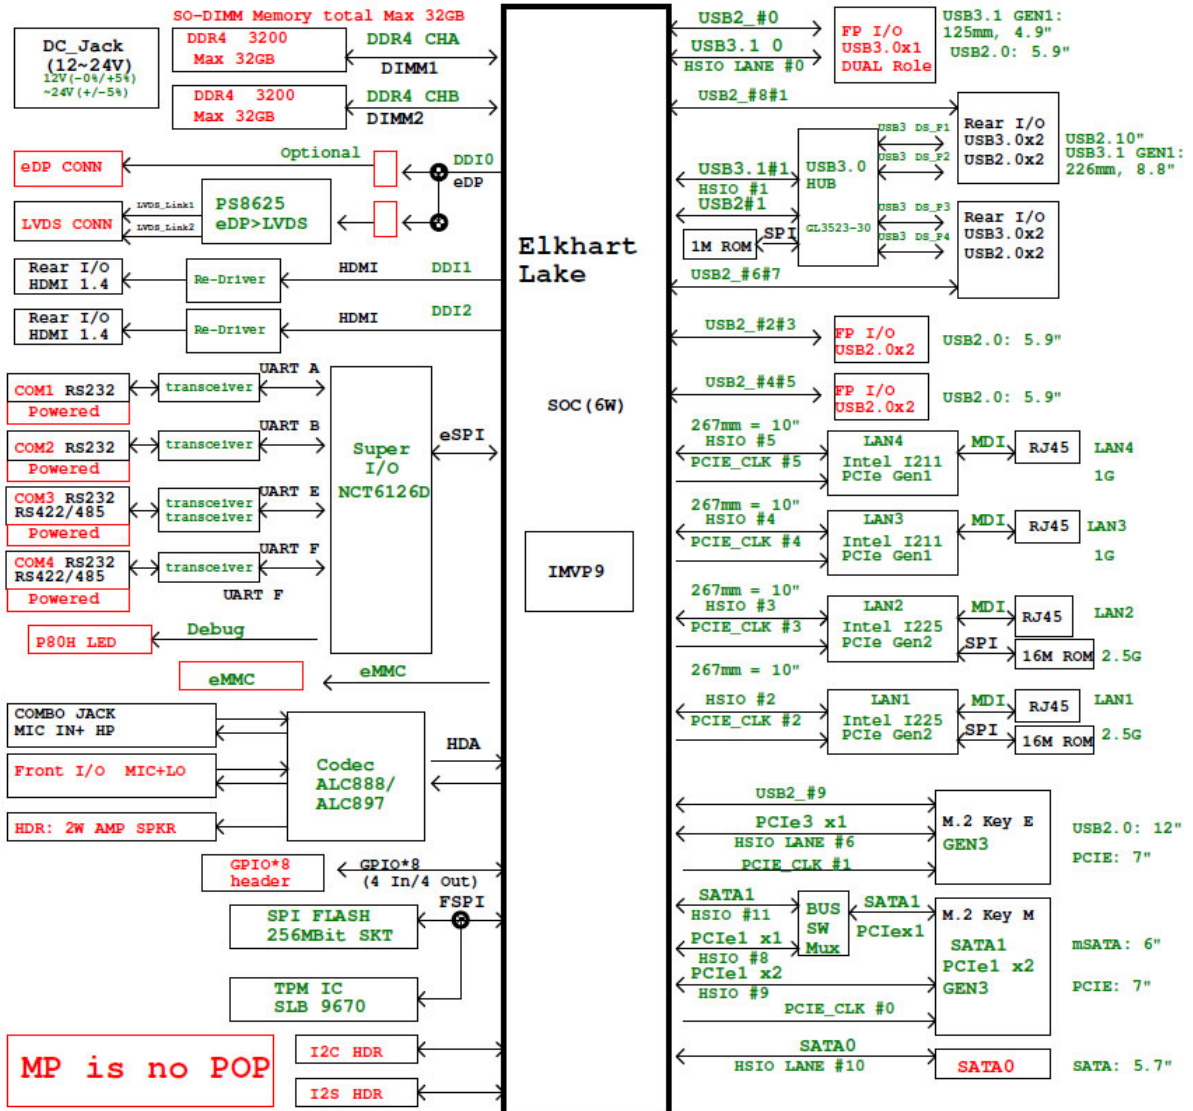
SO-DIMM Memory total Max 32GB

DC_Jack (12~24V) 12V(-0%/+5%) ~24V(+/-5%)

DDR4 3200 Max 32GB

DDR4 CHA

DIMM1

DDR4 3200 Max 32GB

DDR4 CHB

DIMM2

eDP CONN

Optional

DDI0

eDP

LVDS CONN

LVDS_Link1

LVDS_Link2

PS8625 eDP>LVDS

Rear I/O HDMI 1.4

Re-Driver

HDMI

DDI1

Rear I/O HDMI 1.4

Re-Driver

HDMI

DDI2

COM1 RS232

Powered

transceiver

UART A

COM2 RS232

Powered

transceiver

UART B

Super I/O NCT6126D

eSPI

COM3 RS232 RS422/485

Powered

transceiver transceiver

UART E

COM4 RS232 RS422/485

Powered

transceiver

UART F

UART F

P80H LED

Debug

eMMC

eMMC

COMBO JACK MIC IN+ HP

Front I/O MIC+LO

Codec ALC888/ ALC897

HDA

HDR: 2W AMP SPKR

GPIO*8 header

GPIO*8 (4 In/4 Out)

SPI FLASH 256MBit SKT

FSPI

TPM IC SLB 9670

MP is no POP

I2C HDR

I2S HDR

Elkhart Lake

SOC(6W)

IMVP9

USB2_#0

USB3.1 0

HSIO LANE #0

FP I/O USB3.0x1 DUAL Role

USB3.1 GEN1: 125mm, 4.9"

USB2.0: 5.9"

USB2_#8#1

USB3 DS_P1

USB3 DS_P2

Rear I/O USB3.0x2 USB2.0x2

USB2.10" USB3.1 GEN1: 226mm, 8.8"

USB3.1#1

HSIO #1

USB2#1

USB3.0 HUB

GL3523-30

USB3 DS_P3

USB3 DS_P4

Rear I/O USB3.0x2 USB2.0x2

1M ROM

SPI

USB2_#6#7

USB2_#2#3

FP I/O USB2.0x2

USB2.0: 5.9"

USB2_#4#5

FP I/O USB2.0x2

USB2.0: 5.9"

267mm = 10"

HSIO #5

PCIE_CLK #5

LAN4 Intel I211 PCIe Gen1

MDI

RJ45

LAN4 1G

267mm = 10"

HSIO #4

PCIE_CLK #4

LAN3 Intel I211 PCIe Gen1

MDI

RJ45

LAN3 1G

267mm = 10"

HSIO #3

PCIE_CLK #3

LAN2 Intel I225 PCIe Gen2

MDI

RJ45

LAN2

SPI

16M ROM

2.5G

267mm = 10"

HSIO #2

PCIE_CLK #2

LAN1 Intel I225 PCIe Gen2

MDI

RJ45

LAN1

SPI

16M ROM

2.5G

USB2_#9

PCIe3 x1

HSIO LANE #6

PCIE_CLK #1

M.2 Key E GEN3

USB2.0: 12"

PCIE: 7"

SATA1

HSIO #11

PCIe1 x1

HSIO #8

PCIe1 x2

HSIO #9

BUS SW Mux

SATA1

PCIex1

M.2 Key M SATA1 PCIe1 x2 GEN3

mSATA: 6"

PCIE: 7"

PCIE_CLK #0

SATA0

HSIO LANE #10

SATA0

SATA: 5.7"